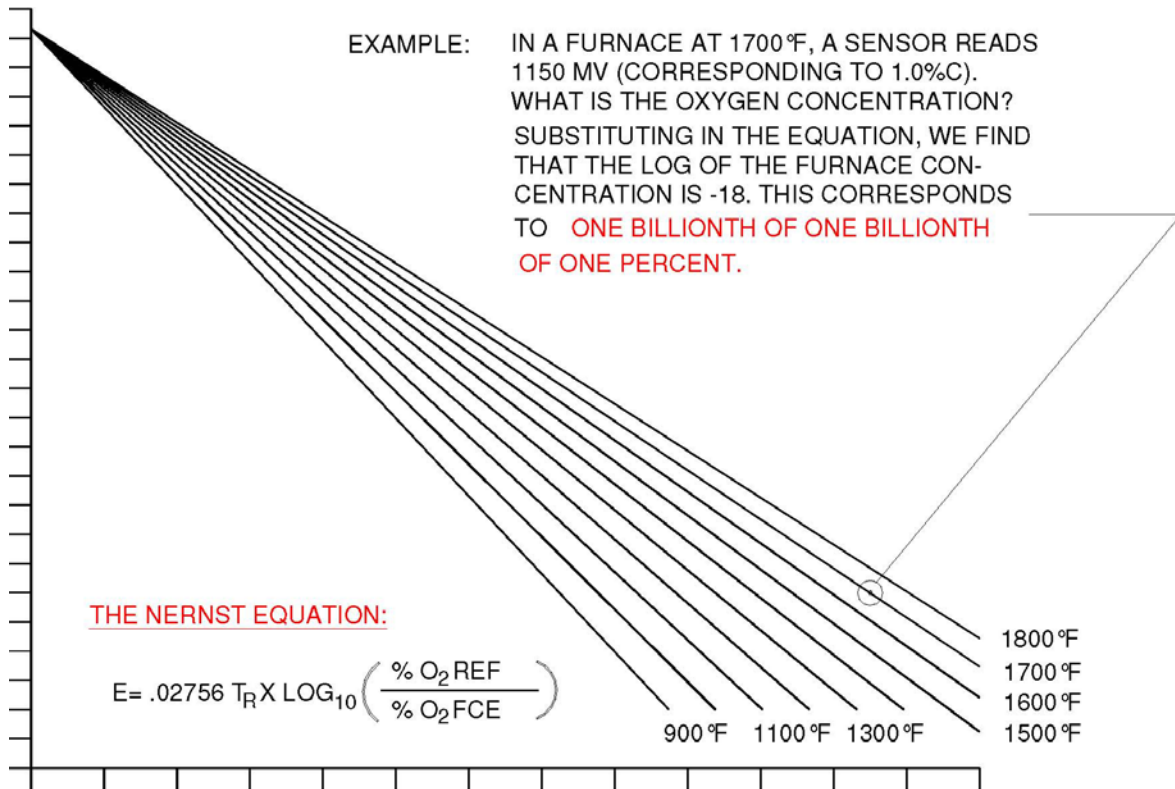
EXAMPLE: IN A FURNACE AT 1700°F, A SENSOR READS 1150 MV (CORRESPONDING TO 1.0%C). WHAT IS THE OXYGEN CONCENTRATION?

SUBSTITUTING IN THE EQUATION, WE FIND THAT THE LOG OF THE FURNACE CONCENTRATION IS -18. THIS CORRESPONDS TO ONE BILLIONTH OF ONE BILLIONTH OF ONE PERCENT.

THE NERNST EQUATION:

$E= .02756\ T_R \times LOG_{10}\left(\frac{\%\ O_2\ REF}{\%\ O_2\ FCE}\right)$

1800°F
1700°F
1600°F
1500°F
900°F
1100°F
1300°F